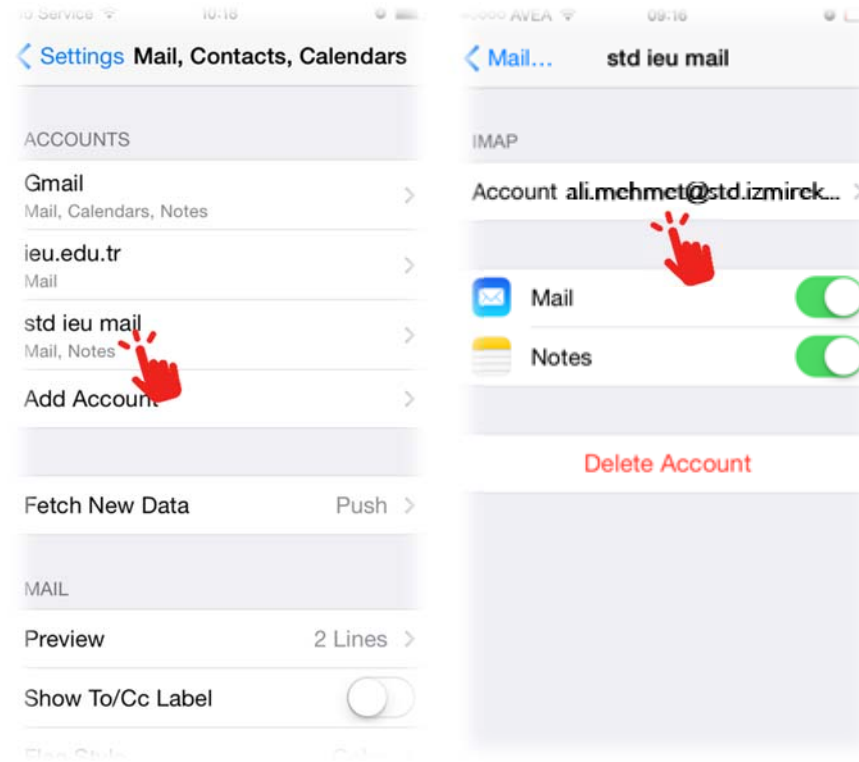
o Service 10:18

Settings Mail, Contacts, Calendars

ACCOUNTS

Gmail
Mail, Calendars, Notes

ieu.edu.tr
Mail

std ieu mail
Mail, Notes

Add Account

Fetch New Data Push

MAIL

Preview 2 Lines

Show To/Cc Label

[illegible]

AVEA 09:16

Mail... std ieu mail

IMAP

Account ali.mehmet@std.izmirek...

Mail

Notes

Delete Account